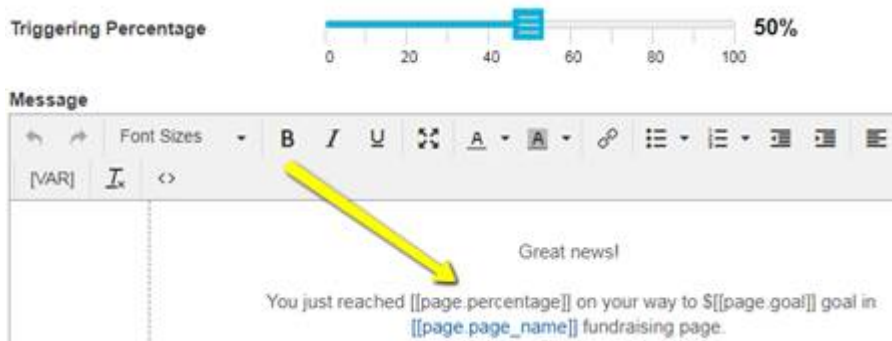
Triggering Percentage

0 20 40 60 80 100

50%

Message

Font Sizes B I U A A

[VAR] $T_x$ <>

Great news!

You just reached [[page.percentage]] on your way to $[[page.goal]] goal in [[page.page_name]] fundraising page.